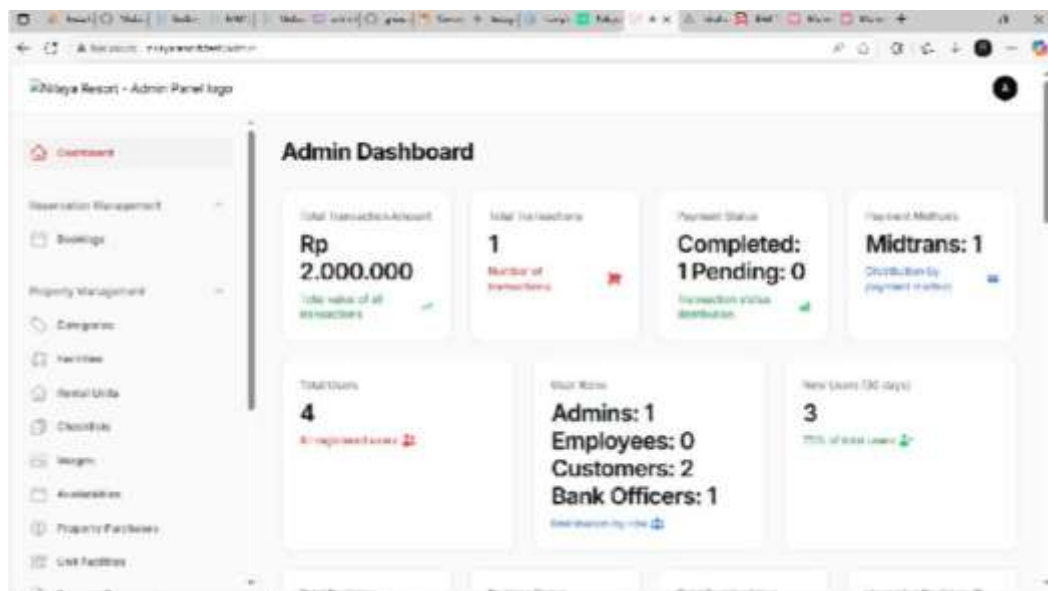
Nilaya Resort - Admin Panel logo

A

Dashboard

Reservation Management

Bookings

Property Management

Categories

Facilities

Rental Units

Checklists

Images

Availabilities

Property Facilities

Unit Facilities

Admin Dashboard

Total Transaction Amount

Rp 2.000.000

Total value of all transactions

Total Transactions

1

Number of transactions

Payment Status

Completed: 1 Pending: 0

Transaction status distribution

Payment Methods

Midtrans: 1

Distribution by payment method

Total Users

4

All registered users

User Roles

Admins: 1

Employees: 0

Customers: 2

Bank Officers: 1

Distribution by role

New Users (30 days)

3

75% of total users